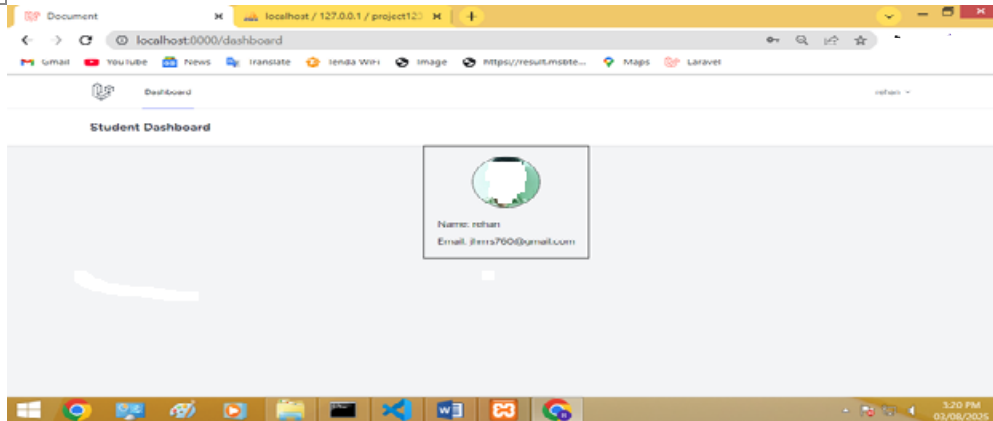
Document
localhost / 127.0.0.1 / project12
localhost:0000/dashboard
Gmail YouTube News Translate Tenda WiFi Image https://result.msbte... Maps Laravel
Dashboard
rehan
Student Dashboard
Name: rehan
Email: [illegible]s760@gmail.com
3:20 PM
03/08/2025